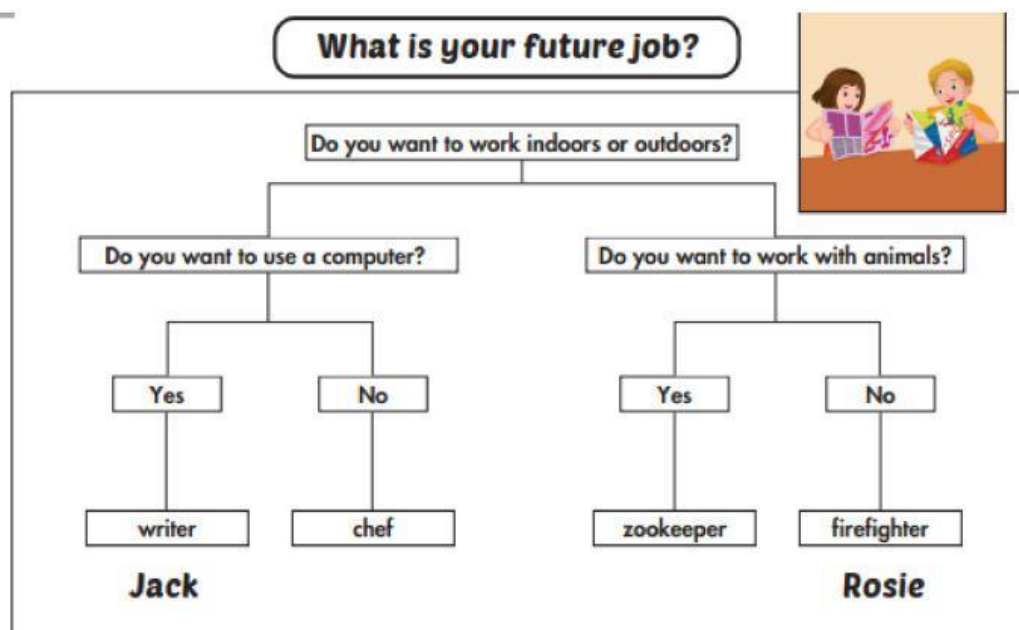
What is your future job?

Do you want to work indoors or outdoors?

Do you want to use a computer?

Do you want to work with animals?

Yes

No

Yes

No

writer

chef

zookeeper

firefighter

Jack

Rosie